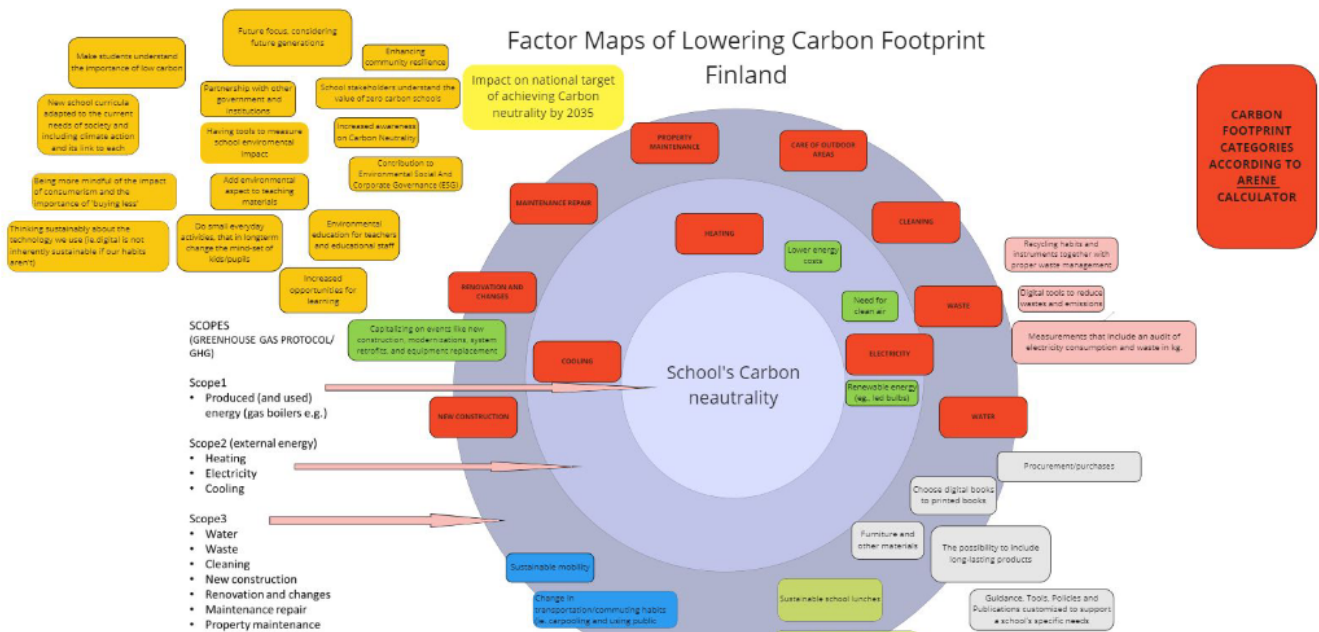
Factor Maps of Lowering Carbon Footprint Finland

Future focus, considering future generations

Make students understand the importance of low carbon

Enhancing community resilience

Impact on national target of achieving Carbon neutrality by 2035

CARBON FOOTPRINT CATEGORIES ACCORDING TO ARENE CALCULATOR

Partnership with other government and institutions

School stakeholders understand the value of zero carbon schools

New school curricula adapted to the current needs of society and including climate action and its link to each

Having tools to measure school enviromental impact

Increased awareness on Carbon Neutrality

Contribution to Environmental Social And Corporate Governance (ESG)

Being more mindful of the impact of consumerism and the importance of 'buying less'

Add environmental aspect to teaching materials

Thinking sustainably about the technology we use (ie.digital is not inherently sustainable if our habits aren't)

Do small everyday activities, that in longterm change the mind-set of kids/pupils

Environmental education for teachers and educational staff

Increased opportunities for learning

PROPERTY MAINTENANCE

CARE OF OUTDOOR AREAS

MAINTENANCE REPAIR

HEATING

CLEANING

Lower energy costs

Recycling habits and instruments together with proper waste management

RENOVATION AND CHANGES

Need for clean air

WASTE

Digital tools to reduce wastes and emissions

Capitalizing on events like new construction, modernizations, system retrofits, and equipment replacement

ELECTRICITY

Measurements that include an audit of electricity consumption and waste in kg.

COOLING

School's Carbon neutrality

Renewable energy (eg., led bulbs)

NEW CONSTRUCTION

WATER

SCOPES
(GREENHOUSE GAS PROTOCOL/ GHG)

Scope1
• Produced (and used) energy (gas boilers e.g.)

Scope2 (external energy)
• Heating
• Electricity
• Cooling

Scope3
• Water
• Waste
• Cleaning
• New construction
• Renovation and changes
• Maintenance repair
• Property maintenance

Procurement/purchases

Choose digital books to printed books

Furniture and other materials

The possibility to include long-lasting products

Sustainable mobility

Change in transportation/commuting habits ie. carpooling and using public

Sustainable school lunches

Guidance, Tools, Policies and Publications customized to support a school's specific needs